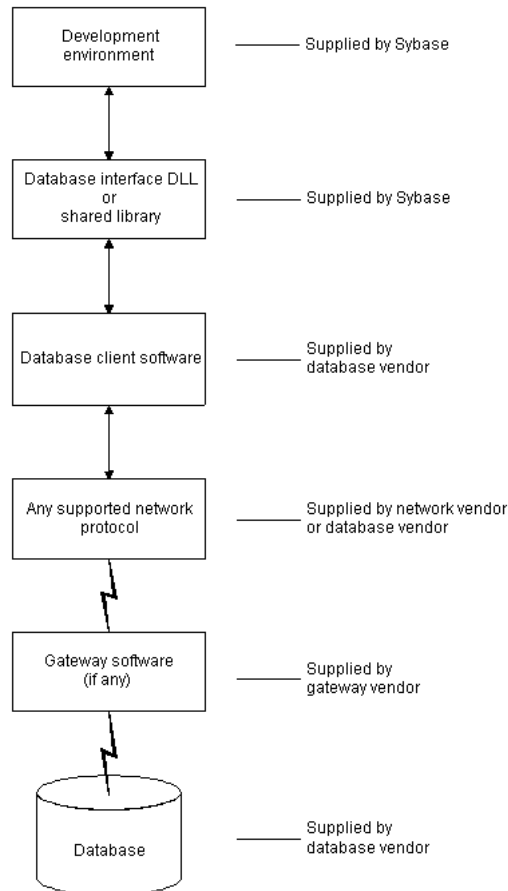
Development environment

Supplied by Sybase

Database interface DLL or shared library

Supplied by Sybase

Database client software

Supplied by database vendor

Any supported network protocol

Supplied by network vendor or database vendor

Gateway software (if any)

Supplied by gateway vendor

Database

Supplied by database vendor